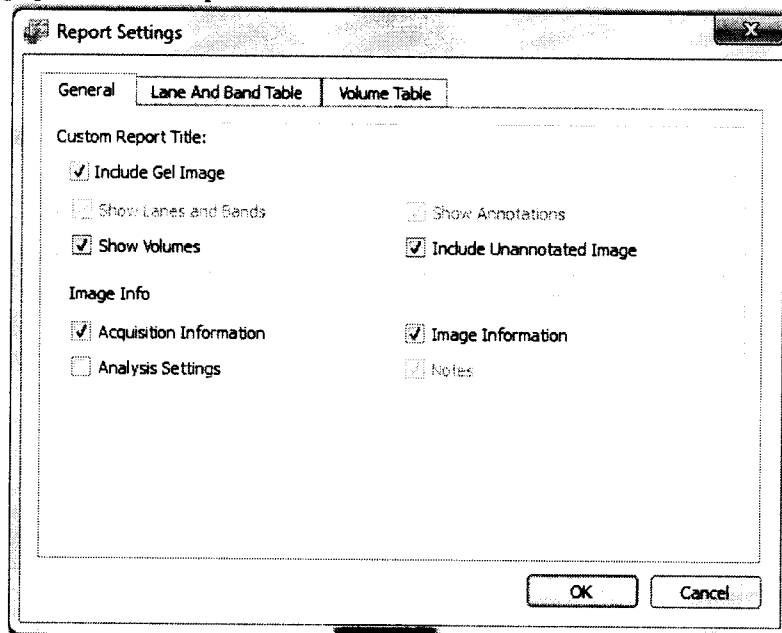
Report Settings

General | Lane And Band Table | Volume Table

Custom Report Title:

Include Gel Image

Show Lanes and Bands

Show Annotations

Show Volumes

Include Unannotated Image

Image Info

Acquisition Information

Image Information

Analysis Settings

Notes

OK

Cancel